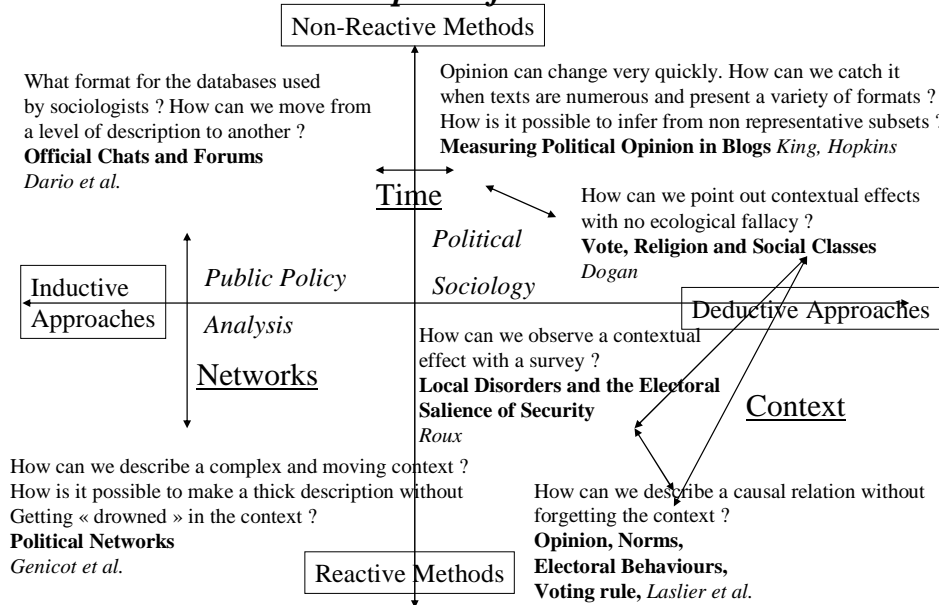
Non-Reactive Methods

What format for the databases used by sociologists ? How can we move from a level of description to another ?
**Official Chats and Forums**
*Dario et al.*

Opinion can change very quickly. How can we catch it when texts are numerous and present a variety of formats ? How is it possible to infer from non representative subsets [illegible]
**Measuring Political Opinion in Blogs** *King, Hopkins*

Time

How can we point out contextual effects with no ecological fallacy ?
**Vote, Religion and Social Classes**
*Dogan*

*Political Sociology*

Inductive Approaches

*Public Policy Analysis*

Deductive Approaches

How can we observe a contextual effect with a survey ?
**Local Disorders and the Electoral Salience of Security**
*Roux*

Networks

Context

How can we describe a complex and moving context ?
How is it possible to make a thick description without Getting « drowned » in the context ?
**Political Networks**
*Genicot et al.*

How can we describe a causal relation without forgetting the context ?
**Opinion, Norms, Electoral Behaviours, Voting rule,** *Laslier et al.*

Reactive Methods